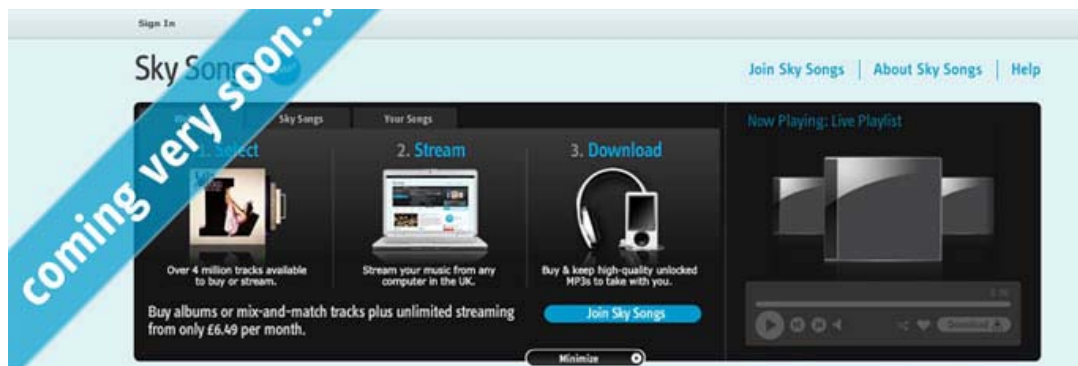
Sign In

coming very soon...

Sky Song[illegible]

Join Sky Songs | About Sky Songs | Help

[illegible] | Sky Songs | Your Songs

1. Select

Over 4 million tracks available to buy or stream.

2. Stream

Stream your music from any computer in the UK.

3. Download

Buy & keep high-quality unlocked MP3s to take with you.

Buy albums or mix-and-match tracks plus unlimited streaming from only £6.49 per month.

Join Sky Songs

Minimize

Now Playing: Live Playlist

Download